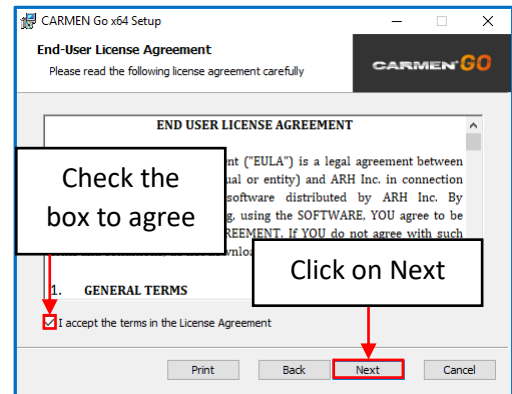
CARMEN Go x64 Setup

End-User License Agreement

Please read the following license agreement carefully

CARMEN GO

END USER LICENSE AGREEMENT

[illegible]nt ("EULA") is a legal agreement between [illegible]ual or entity) and ARH Inc. in connection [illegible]software distributed by ARH Inc. By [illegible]g, using the SOFTWARE, YOU agree to be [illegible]REEMENT. If YOU do not agree with such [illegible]

1. GENERAL TERMS

Check the box to agree

Click on Next

I accept the terms in the License Agreement

Print

Back

Next

Cancel